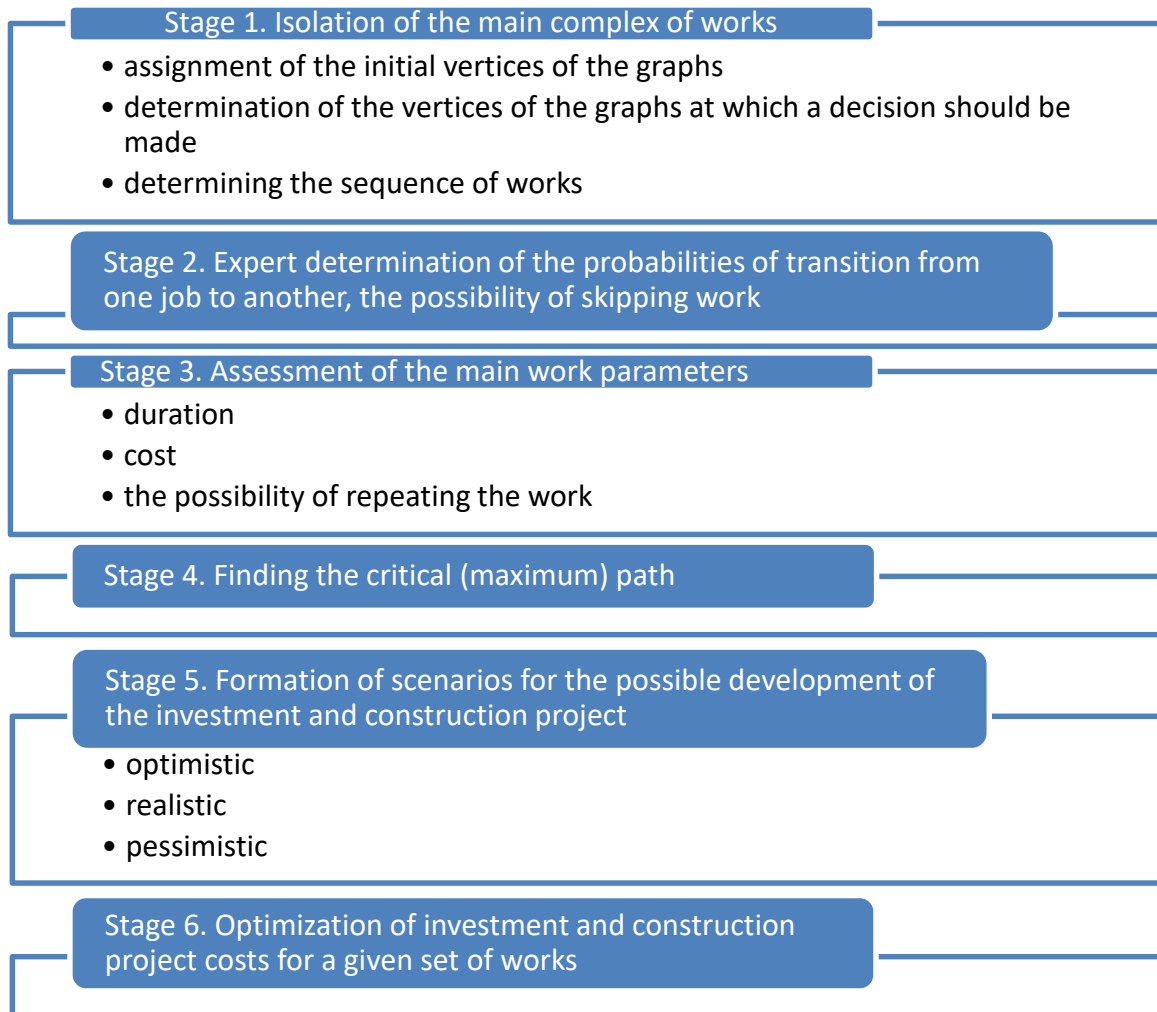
Stage 1. Isolation of the main complex of works

• assignment of the initial vertices of the graphs
• determination of the vertices of the graphs at which a decision should be made
• determining the sequence of works

Stage 2. Expert determination of the probabilities of transition from one job to another, the possibility of skipping work

Stage 3. Assessment of the main work parameters

• duration
• cost
• the possibility of repeating the work

Stage 4. Finding the critical (maximum) path

Stage 5. Formation of scenarios for the possible development of the investment and construction project

• optimistic
• realistic
• pessimistic

Stage 6. Optimization of investment and construction project costs for a given set of works